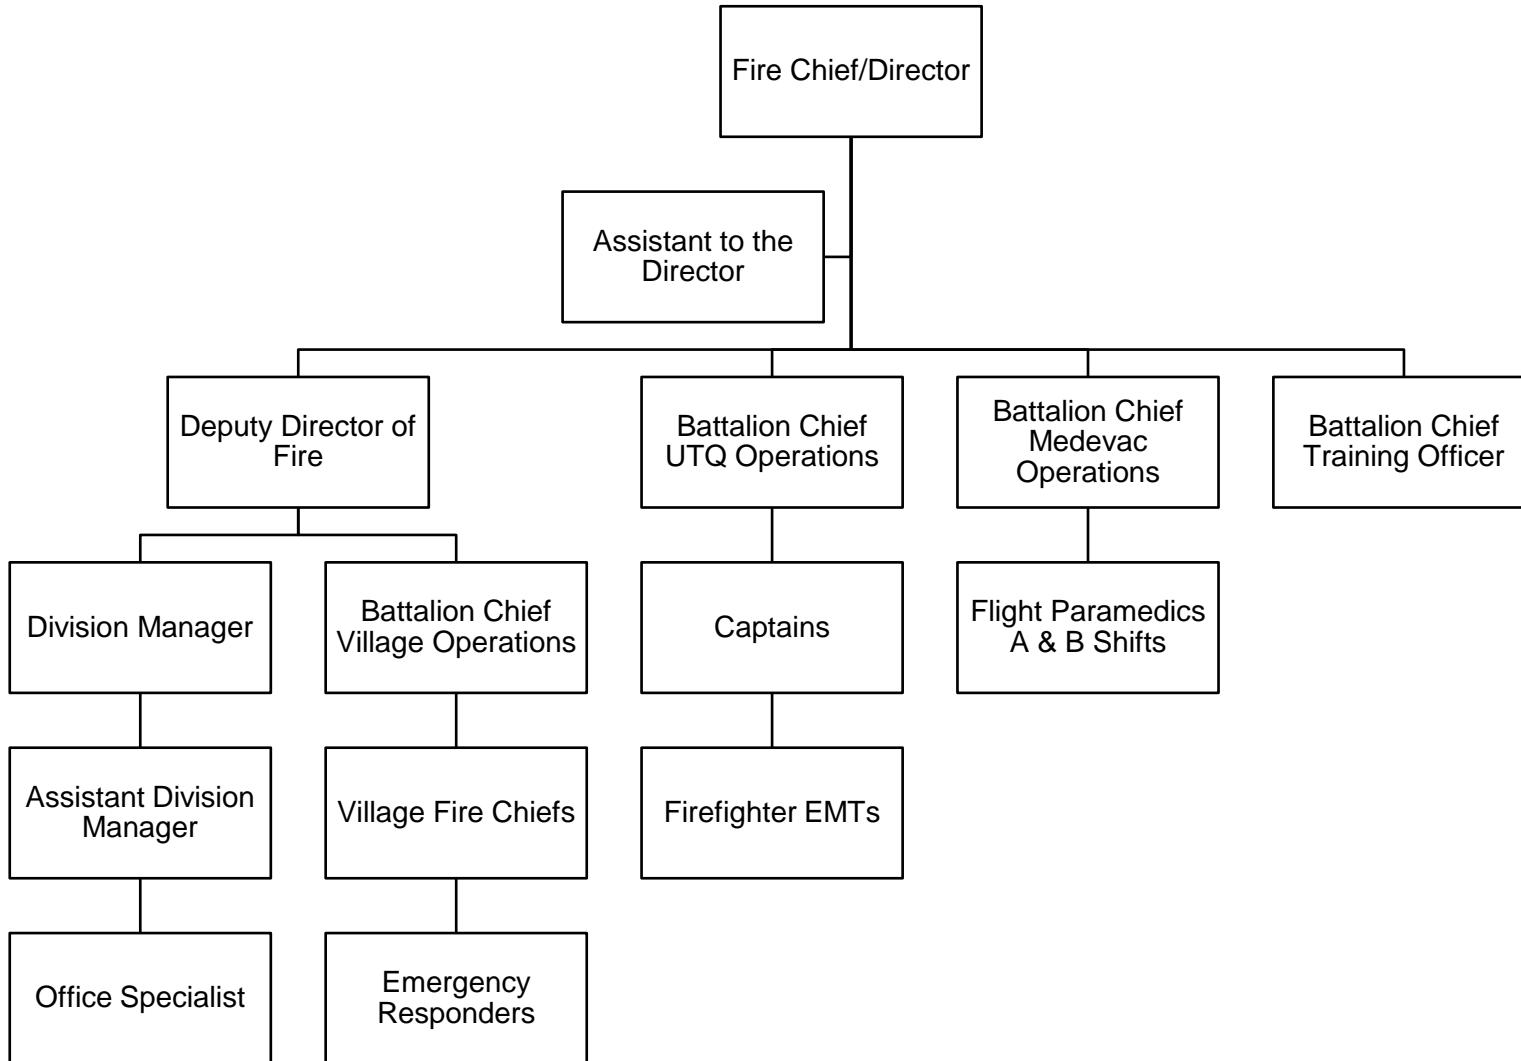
Fire Chief/Director

Assistant to the Director

Deputy Director of Fire

Battalion Chief UTQ Operations

Battalion Chief Medevac Operations

Battalion Chief Training Officer

Division Manager

Battalion Chief Village Operations

Captains

Flight Paramedics A & B Shifts

Assistant Division Manager

Village Fire Chiefs

Firefighter EMTs

Office Specialist

Emergency Responders